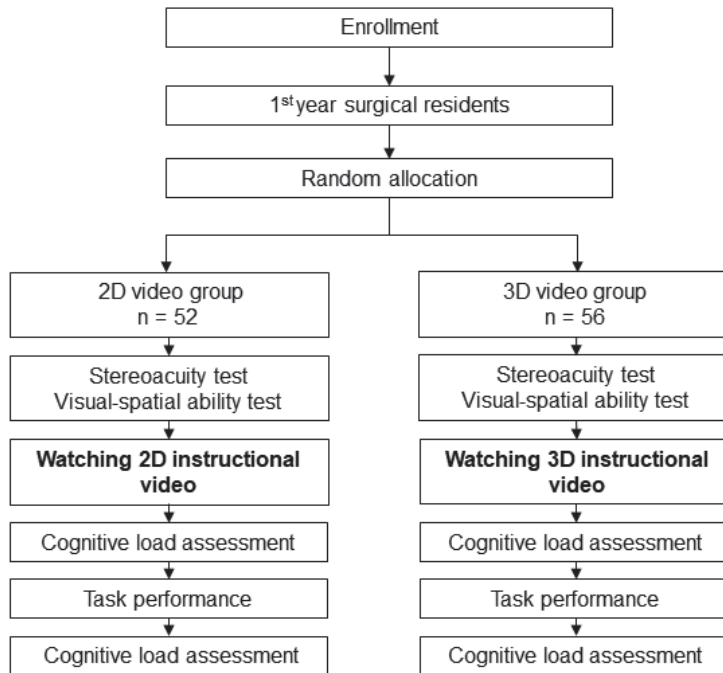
Enrollment

1$^{st}$ year surgical residents

Random allocation

2D video group
n = 52

Stereoacuity test
Visual-spatial ability test

**Watching 2D instructional video**

Cognitive load assessment

Task performance

Cognitive load assessment

3D video group
n = 56

Stereoacuity test
Visual-spatial ability test

**Watching 3D instructional video**

Cognitive load assessment

Task performance

Cognitive load assessment